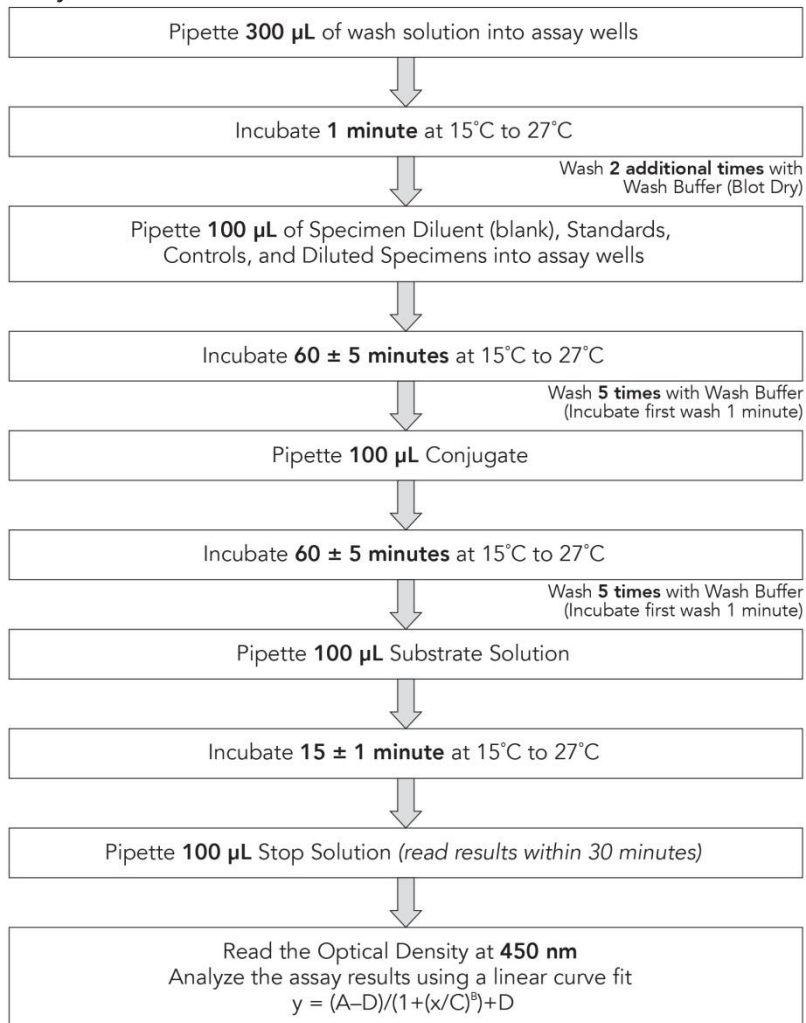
Pipette 300 µL of wash solution into assay wells

Incubate 1 minute at 15°C to 27°C

Wash 2 additional times with Wash Buffer (Blot Dry)

Pipette 100 µL of Specimen Diluent (blank), Standards, Controls, and Diluted Specimens into assay wells

Incubate 60 ± 5 minutes at 15°C to 27°C

Wash 5 times with Wash Buffer (Incubate first wash 1 minute)

Pipette 100 µL Conjugate

Incubate 60 ± 5 minutes at 15°C to 27°C

Wash 5 times with Wash Buffer (Incubate first wash 1 minute)

Pipette 100 µL Substrate Solution

Incubate 15 ± 1 minute at 15°C to 27°C

Pipette 100 µL Stop Solution (read results within 30 minutes)

Read the Optical Density at 450 nm
Analyze the assay results using a linear curve fit
$y = (A–D)/(1+(x/C)^B)+D$